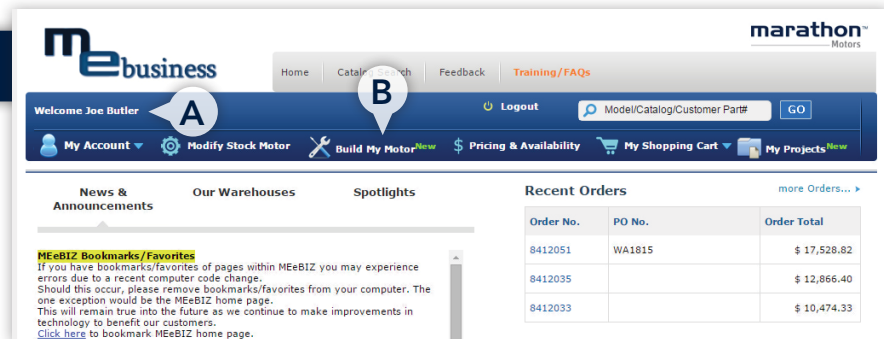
ME business

marathon™
Motors

Home | Catalog Search | Feedback | Training/FAQs

Welcome Joe Butler

A

B

Logout

Model/Catalog/Customer Part#

GO

My Account

Modify Stock Motor

Build My Motor New

Pricing & Availability

My Shopping Cart

My Projects New

News & Announcements

Our Warehouses

Spotlights

MEeBIZ Bookmarks/Favorites
If you have bookmarks/favorites of pages within MEeBIZ you may experience errors due to a recent computer code change.
Should this occur, please remove bookmarks/favorites from your computer. The one exception would be the MEeBIZ home page.
This will remain true into the future as we continue to make improvements in technology to benefit our customers.
Click here to bookmark MEeBIZ home page.

Recent Orders

more Orders...

| Order No. | PO No. | Order Total |
|---|---|---|
| 8412051 | WA1815 | $ 17,528.82 |
| 8412035 | | $ 12,866.40 |
| 8412033 | | $ 10,474.33 |